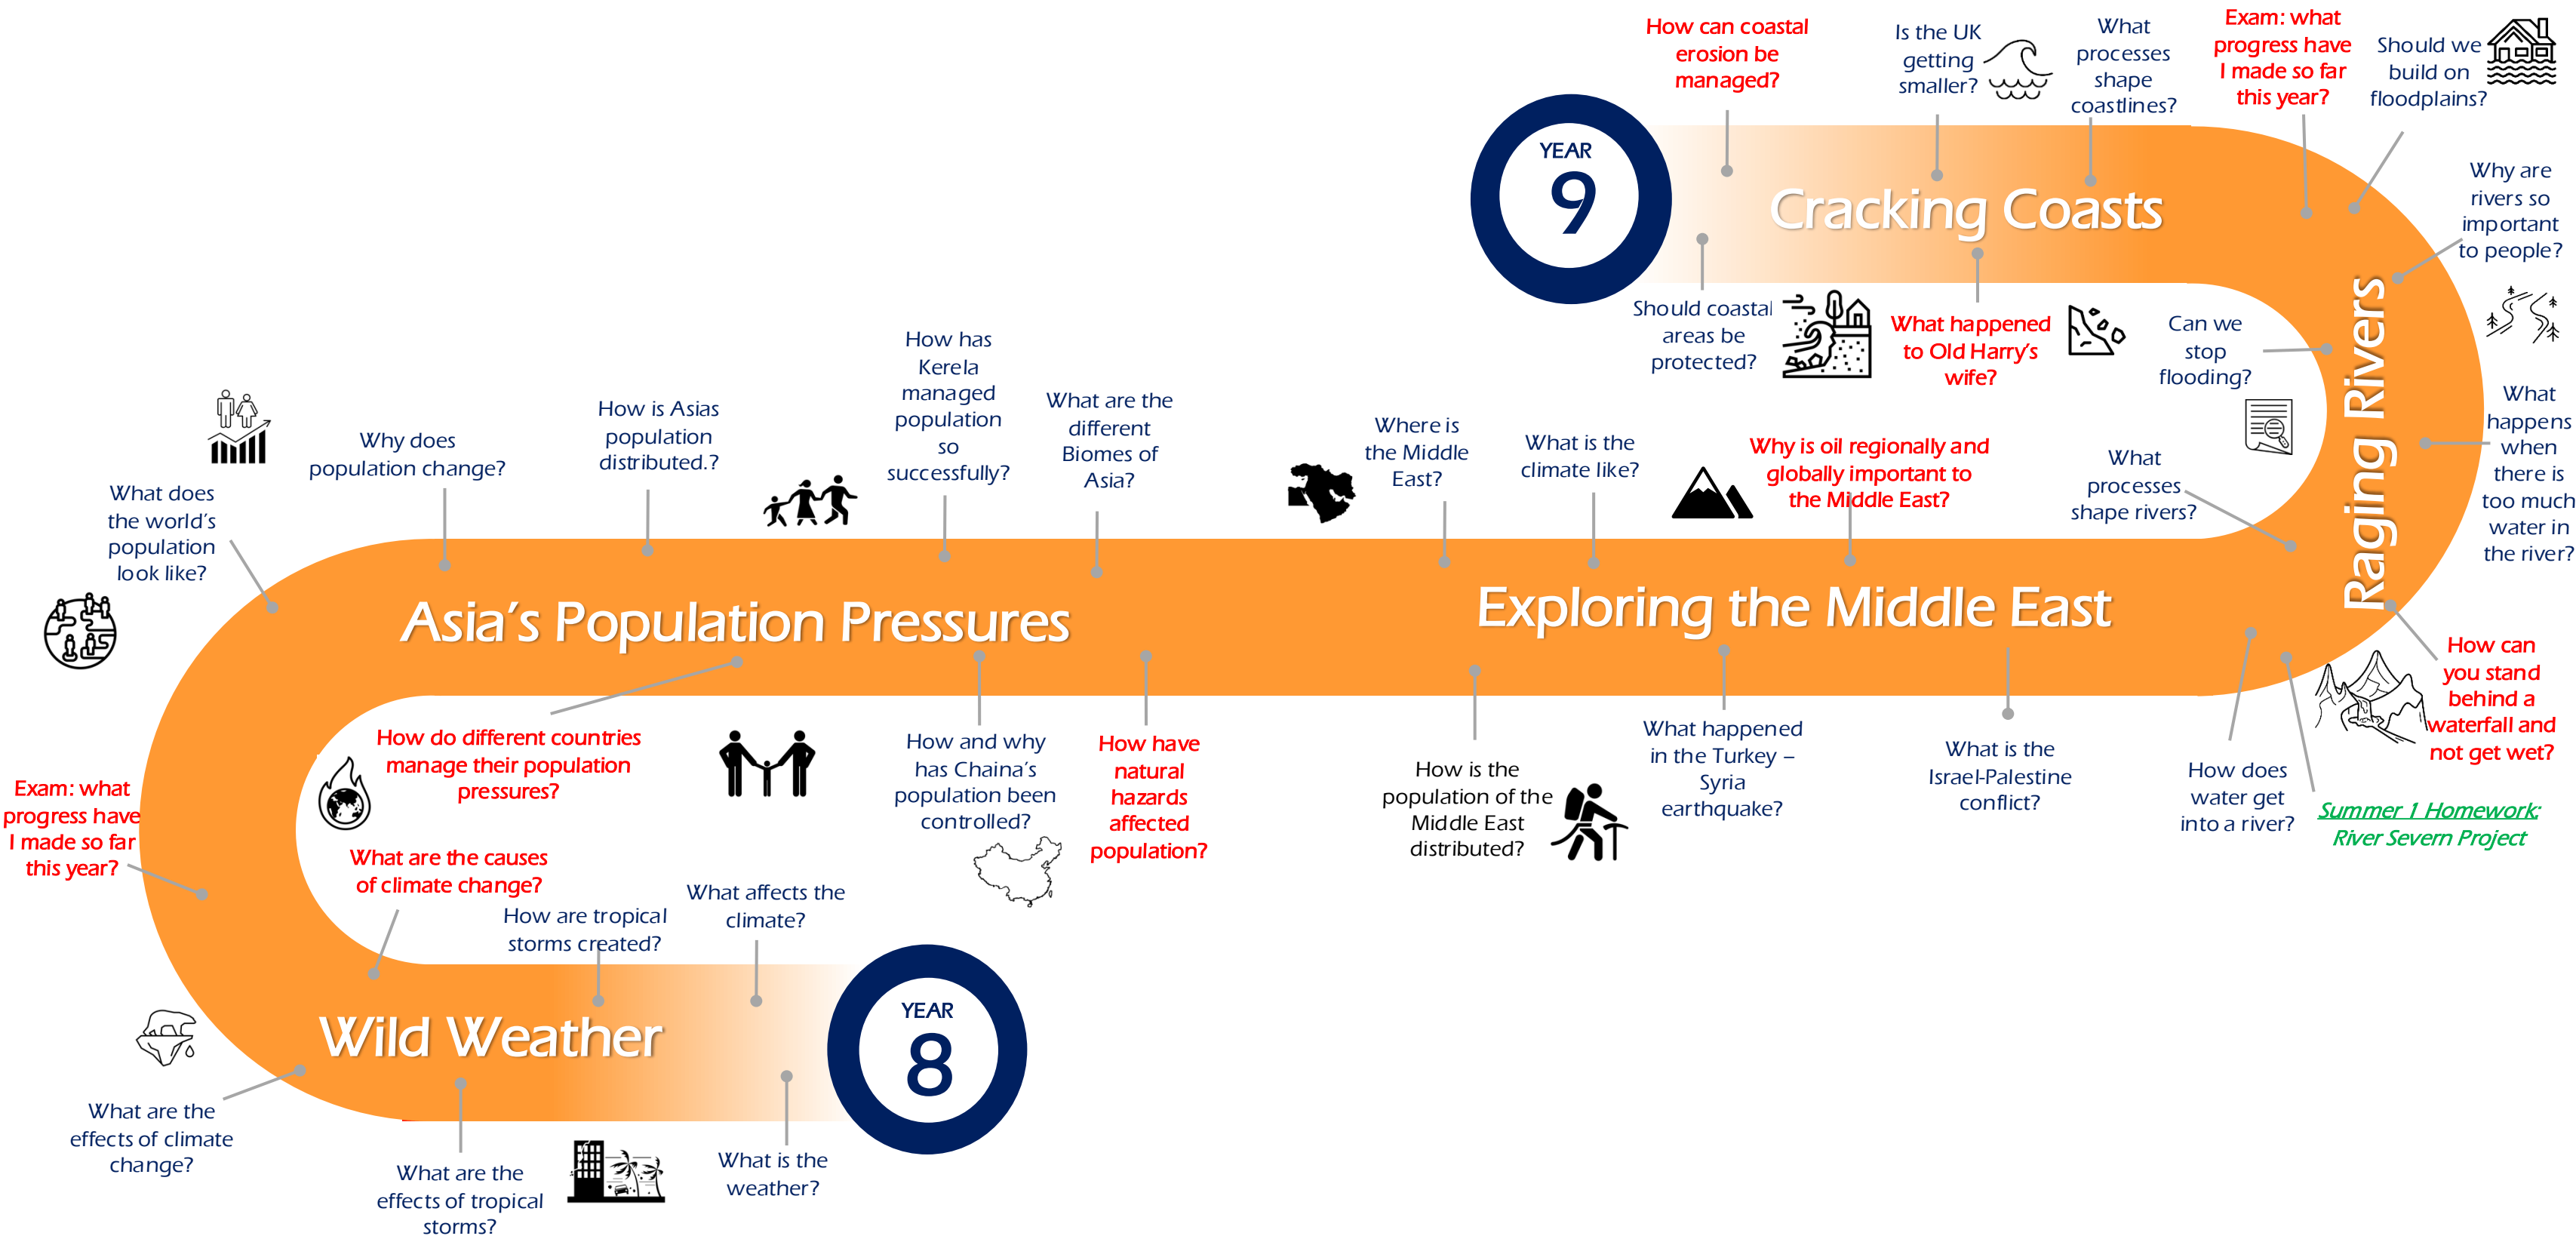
YEAR 8

Wild Weather

What is the weather?

What affects the climate?

How are tropical storms created?

What are the effects of tropical storms?

What are the causes of climate change?

What are the effects of climate change?

Exam: what progress have I made so far this year?

How do different countries manage their population pressures?

Asia's Population Pressures

What does the world's population look like?

Why does population change?

How is Asias population distributed.?

How has Kerela managed population so successfully?

What are the different Biomes of Asia?

How and why has Chaina's population been controlled?

How have natural hazards affected population?

Exploring the Middle East

Where is the Middle East?

What is the climate like?

Why is oil regionally and globally important to the Middle East?

How is the population of the Middle East distributed?

What happened in the Turkey – Syria earthquake?

What is the Israel-Palestine conflict?

What processes shape rivers?

How does water get into a river?

Summer 1 Homework: River Severn Project

How can you stand behind a waterfall and not get wet?

What happens when there is too much water in the river?

Raging Rivers

Can we stop flooding?

Why are rivers so important to people?

Should we build on floodplains?

Exam: what progress have I made so far this year?

What processes shape coastlines?

Is the UK getting smaller?

How can coastal erosion be managed?

YEAR 9

Cracking Coasts

Should coastal areas be protected?

What happened to Old Harry's wife?